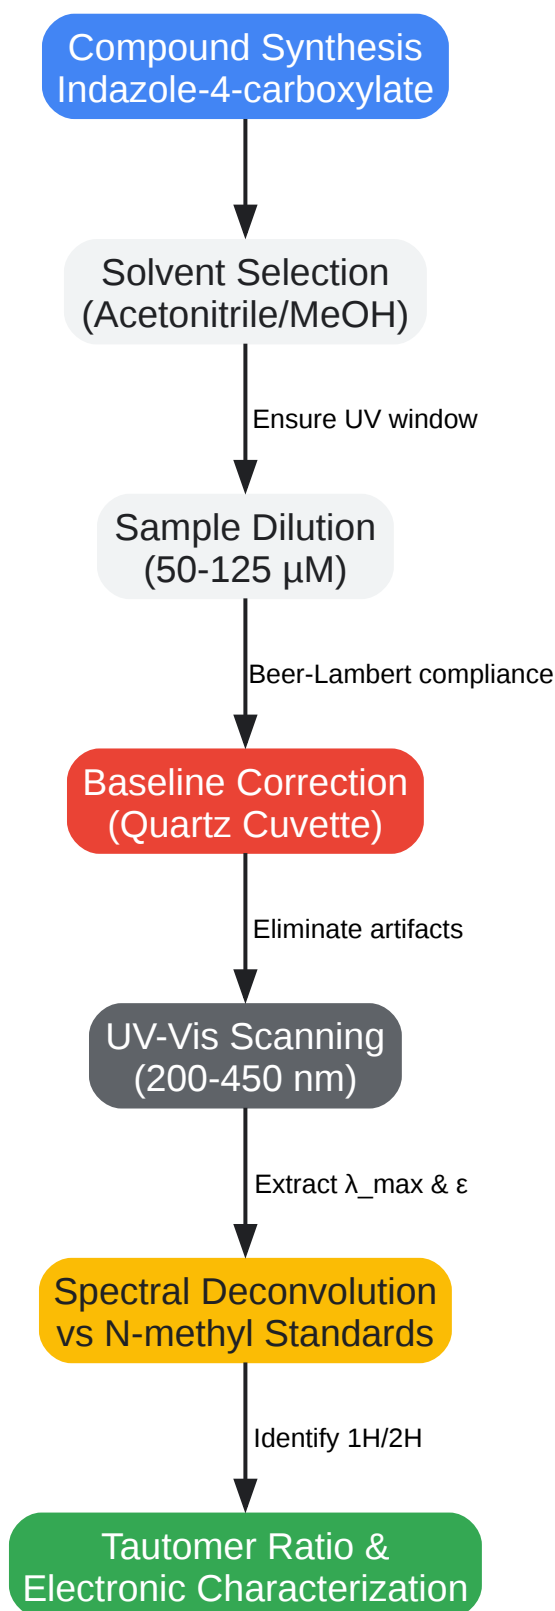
Compound Synthesis
Indazole-4-carboxylate

Solvent Selection
(Acetonitrile/MeOH)

Ensure UV window

Sample Dilution
(50-125 µM)

Beer-Lambert compliance

Baseline Correction
(Quartz Cuvette)

Eliminate artifacts

UV-Vis Scanning
(200-450 nm)

Extract λ_max & ε

Spectral Deconvolution
vs N-methyl Standards

Identify 1H/2H

Tautomer Ratio &
Electronic Characterization